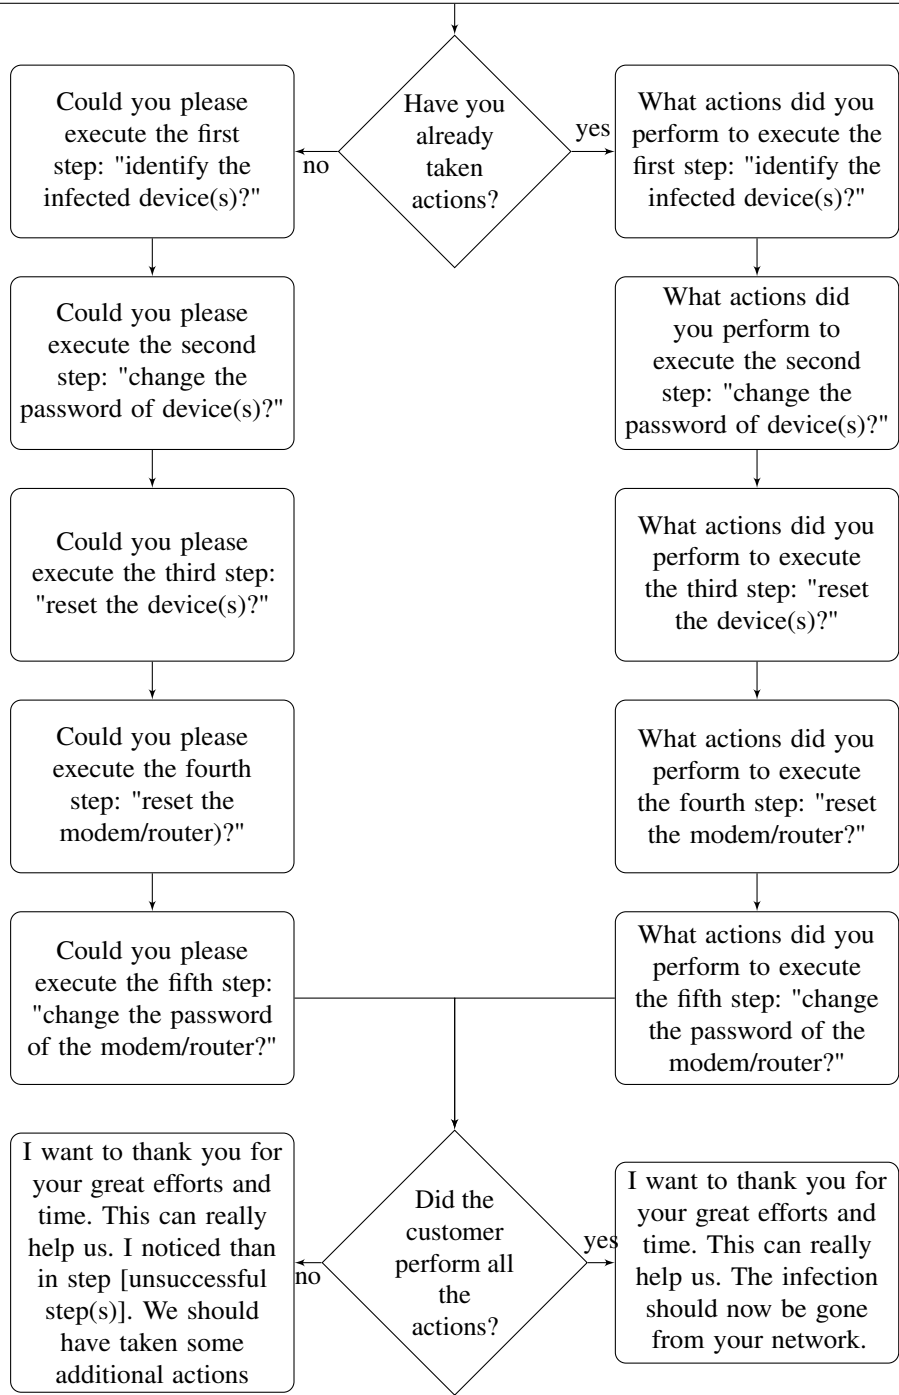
Have you already taken actions?

no

Could you please execute the first step: "identify the infected device(s)?"

yes

What actions did you perform to execute the first step: "identify the infected device(s)?"

Could you please execute the second step: "change the password of device(s)?"

What actions did you perform to execute the second step: "change the password of device(s)?"

Could you please execute the third step: "reset the device(s)?"

What actions did you perform to execute the third step: "reset the device(s)?"

Could you please execute the fourth step: "reset the modem/router)?"

What actions did you perform to execute the fourth step: "reset the modem/router?"

Could you please execute the fifth step: "change the password of the modem/router?"

What actions did you perform to execute the fifth step: "change the password of the modem/router?"

Did the customer perform all the actions?

no

I want to thank you for your great efforts and time. This can really help us. I noticed than in step [unsuccessful step(s)]. We should have taken some additional actions

yes

I want to thank you for your great efforts and time. This can really help us. The infection should now be gone from your network.